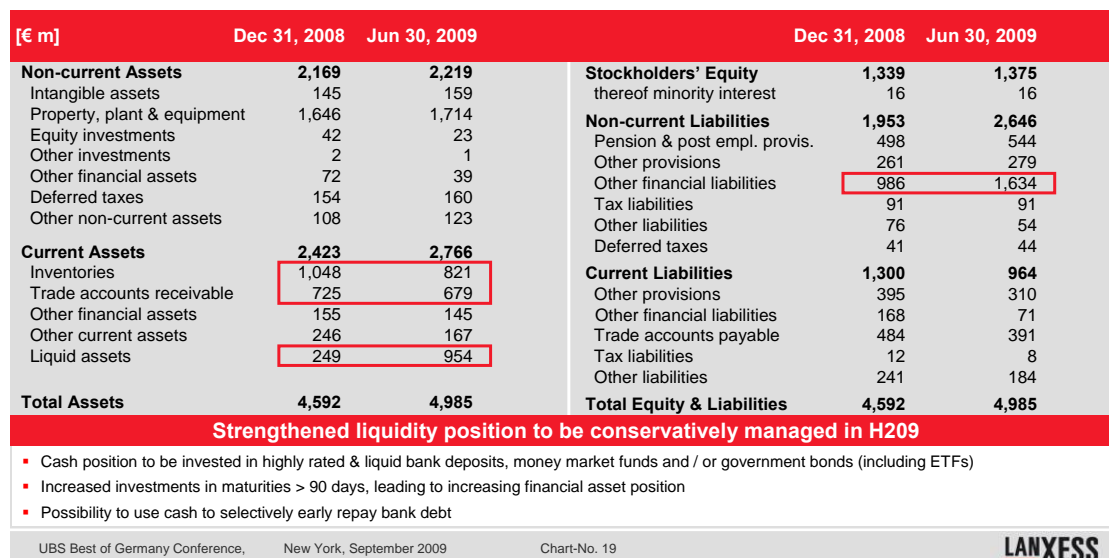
| [€ m] | Dec 31, 2008 | Jun 30, 2009 |
|---|---|---|
| **Non-current Assets** | **2,169** | **2,219** |
| Intangible assets | 145 | 159 |
| Property, plant & equipment | 1,646 | 1,714 |
| Equity investments | 42 | 23 |
| Other investments | 2 | 1 |
| Other financial assets | 72 | 39 |
| Deferred taxes | 154 | 160 |
| Other non-current assets | 108 | 123 |
| **Current Assets** | **2,423** | **2,766** |
| Inventories | 1,048 | 821 |
| Trade accounts receivable | 725 | 679 |
| Other financial assets | 155 | 145 |
| Other current assets | 246 | 167 |
| Liquid assets | 249 | 954 |
| **Total Assets** | **4,592** | **4,985** |

| | Dec 31, 2008 | Jun 30, 2009 |
|---|---|---|
| **Stockholders' Equity** | **1,339** | **1,375** |
| thereof minority interest | 16 | 16 |
| **Non-current Liabilities** | **1,953** | **2,646** |
| Pension & post empl. provis. | 498 | 544 |
| Other provisions | 261 | 279 |
| Other financial liabilities | 986 | 1,634 |
| Tax liabilities | 91 | 91 |
| Other liabilities | 76 | 54 |
| Deferred taxes | 41 | 44 |
| **Current Liabilities** | **1,300** | **964** |
| Other provisions | 395 | 310 |
| Other financial liabilities | 168 | 71 |
| Trade accounts payable | 484 | 391 |
| Tax liabilities | 12 | 8 |
| Other liabilities | 241 | 184 |
| **Total Equity & Liabilities** | **4,592** | **4,985** |

**Strengthened liquidity position to be conservatively managed in H209**

- Cash position to be invested in highly rated & liquid bank deposits, money market funds and / or government bonds (including ETFs)
- Increased investments in maturities > 90 days, leading to increasing financial asset position
- Possibility to use cash to selectively early repay bank debt

UBS Best of Germany Conference, New York, September 2009 Chart-No. 19 LANXESS